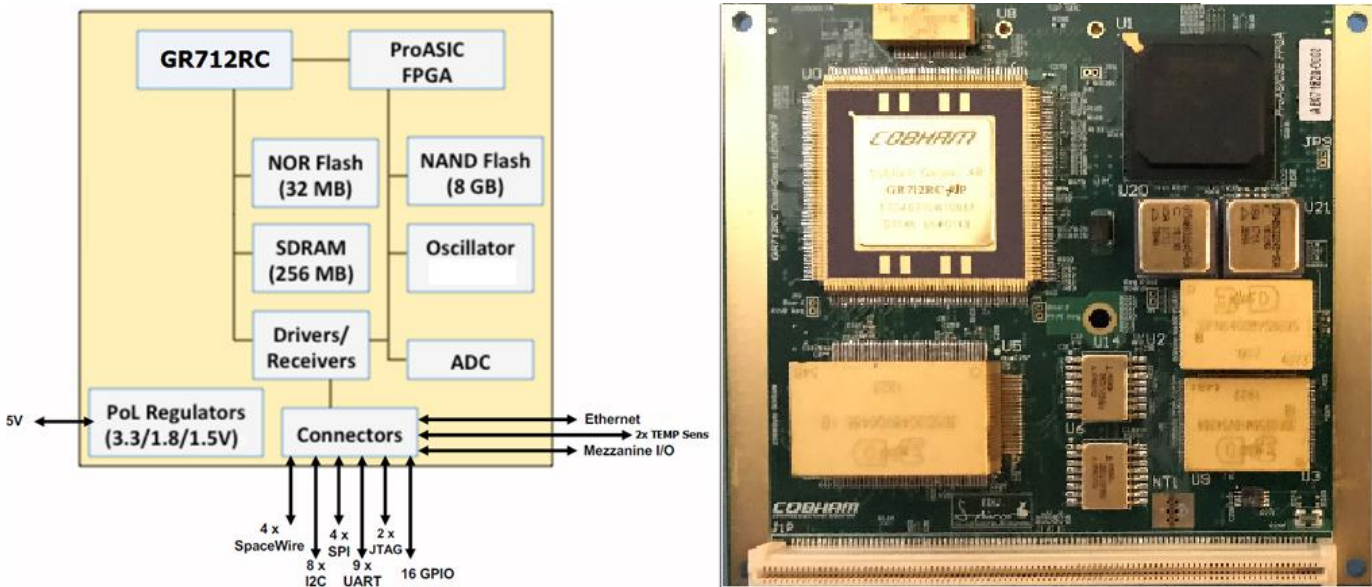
GR712RC

ProASIC FPGA

NOR Flash (32 MB)

NAND Flash (8 GB)

SDRAM (256 MB)

Oscillator

Drivers/ Receivers

ADC

5V

PoL Regulators (3.3/1.8/1.5V)

Connectors

Ethernet

2x TEMP Sens

Mezzanine I/O

4 x SpaceWire

8 x I2C

4 x SPI

9 x UART

2 x JTAG

16 GPIO

U8

U1

U0

COBHAM

GR712RC

U20

U21

JP3

U5

U14

U2

U6

U9

U3

NT1

COBHAM

J1P